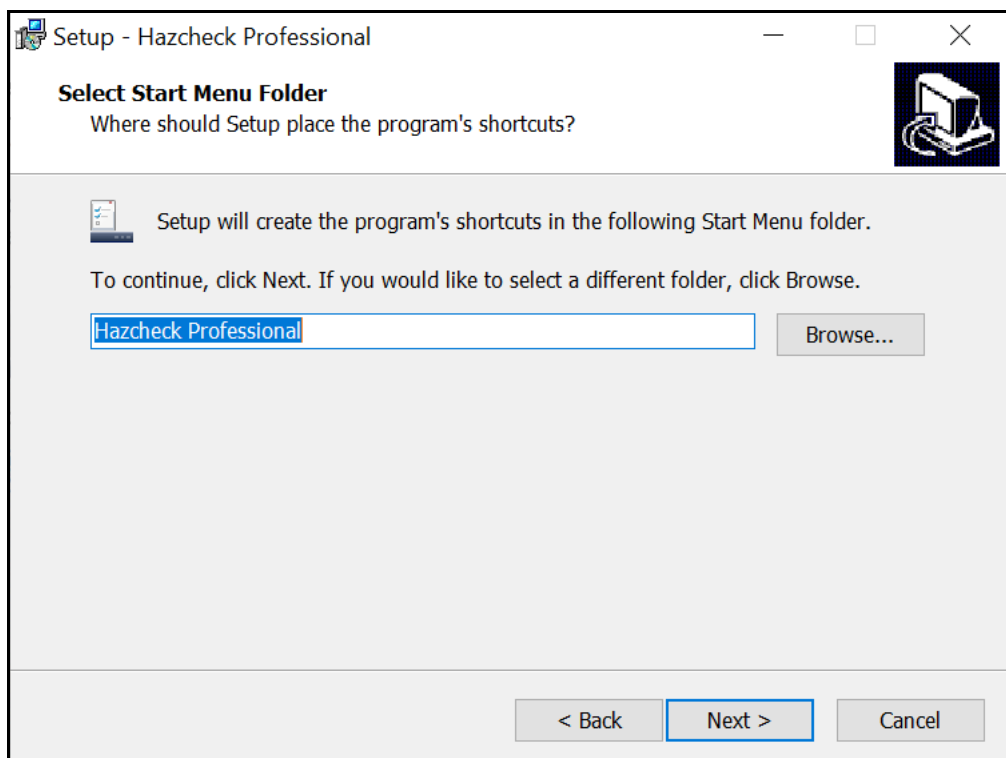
Setup - Hazcheck Professional

Select Start Menu Folder
Where should Setup place the program's shortcuts?

Setup will create the program's shortcuts in the following Start Menu folder.

To continue, click Next. If you would like to select a different folder, click Browse.

Hazcheck Professional

Browse...

< Back

Next >

Cancel